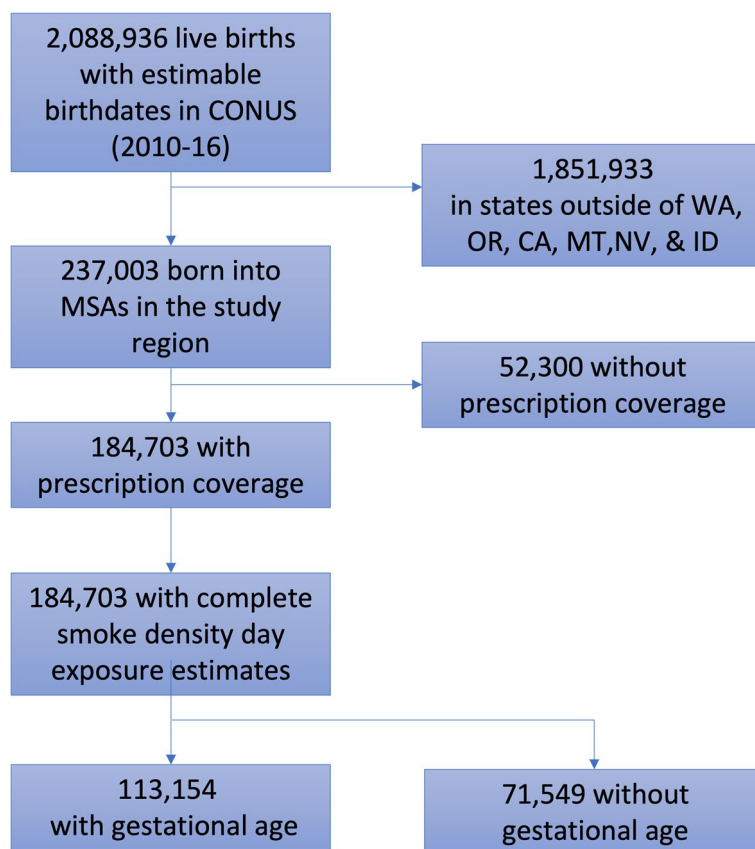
2,088,936 live births with estimable birthdates in CONUS (2010-16)

1,851,933 in states outside of WA, OR, CA, MT,NV, & ID

237,003 born into MSAs in the study region

52,300 without prescription coverage

184,703 with prescription coverage

184,703 with complete smoke density day exposure estimates

113,154 with gestational age

71,549 without gestational age